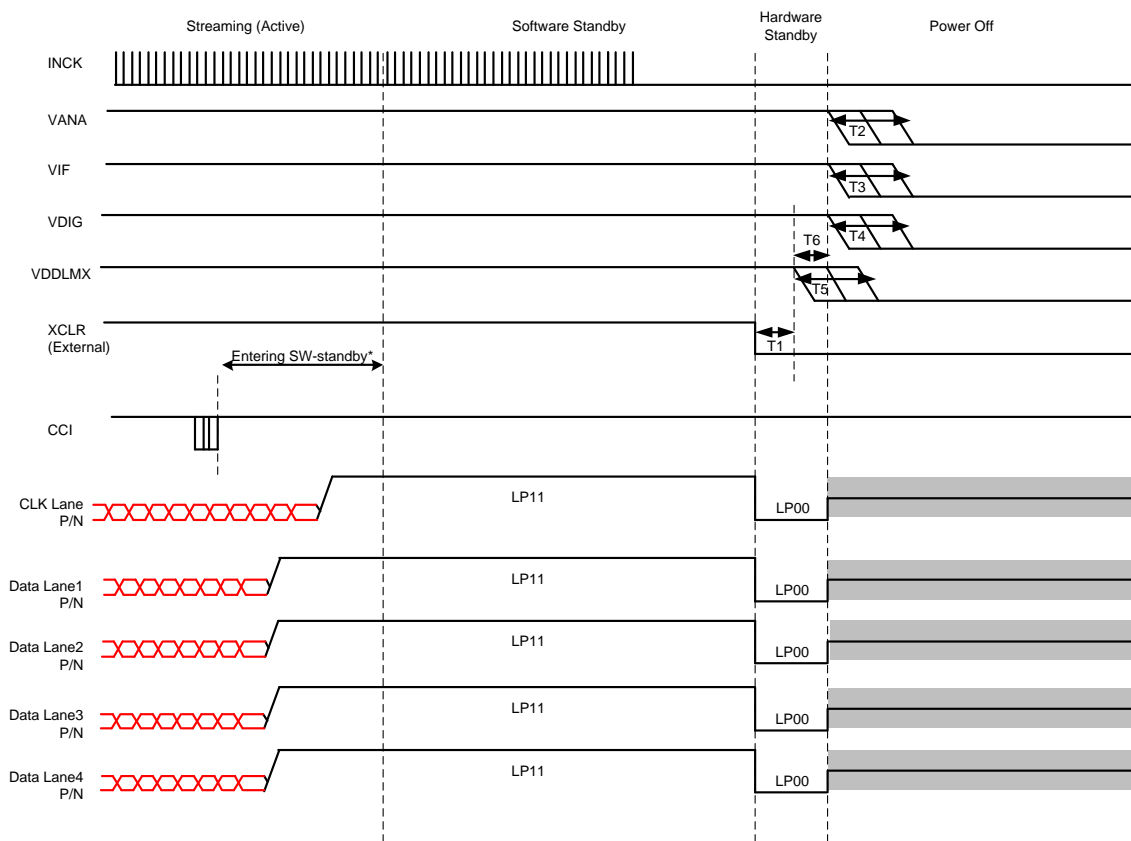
Streaming (Active)

Software Standby

Hardware Standby

Power Off

INCK

VANA

T2

VIF

T3

VDIG

T4

T6

VDDLMX

T5

XCLR (External)

T1

Entering SW-standby*

CCI

CLK Lane P/N

LP11

LP00

Data Lane1 P/N

LP11

LP00

Data Lane2 P/N

LP11

LP00

Data Lane3 P/N

LP11

LP00

Data Lane4 P/N

LP11

LP00